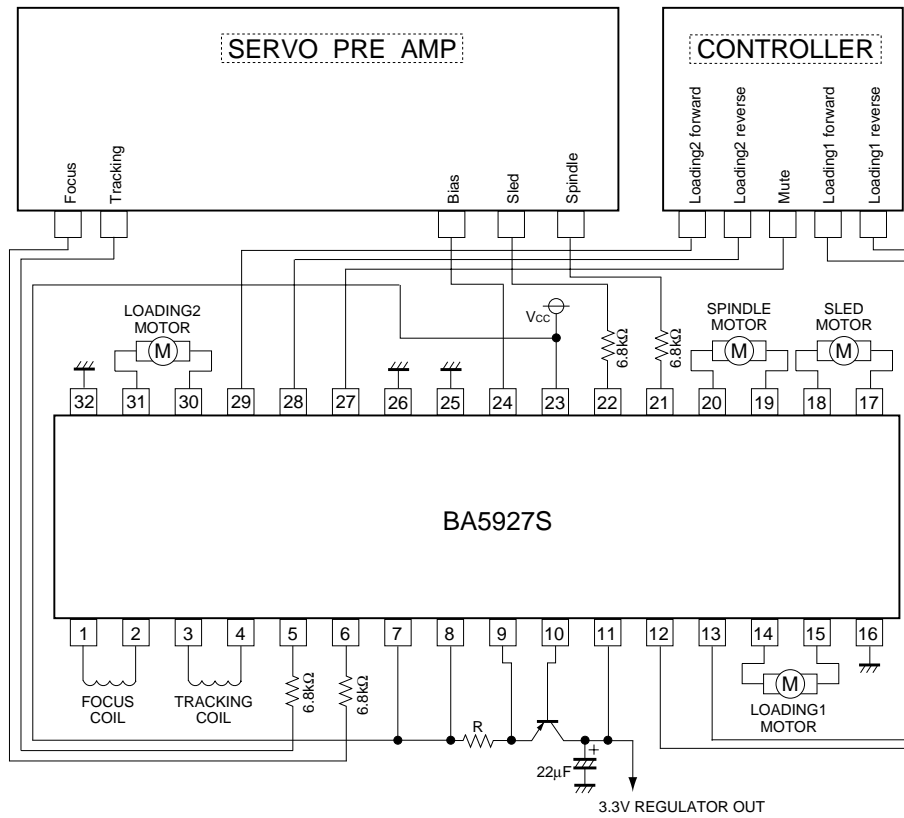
SERVO PRE AMP

Focus
Tracking
Bias
Sled
Spindle

CONTROLLER

Loading2 forward
Loading2 reverse
Mute
Loading1 forward
Loading1 reverse

LOADING2 MOTOR
M

$V_{CC}$

6.8kΩ
6.8kΩ

SPINDLE MOTOR
M

SLED MOTOR
M

32
31
30
29
28
27
26
25
24
23
22
21
20
19
18
17

BA5927S

1
2
3
4
5
6
7
8
9
10
11
12
13
14
15
16

FOCUS COIL
TRACKING COIL
6.8kΩ
6.8kΩ
R
+
22μF
M
LOADING1 MOTOR

3.3V REGULATOR OUT